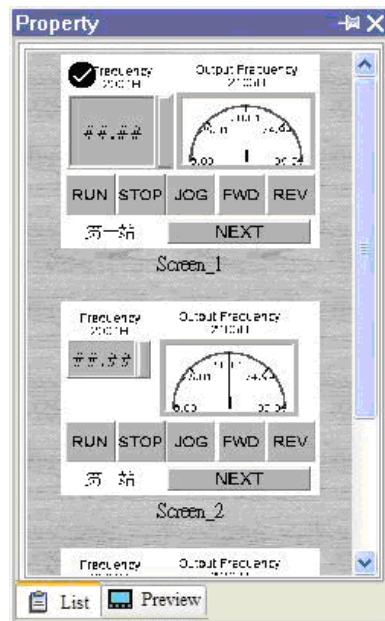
Property

Frequency
2001H

Output Frequency
2103H

##.##

RUN STOP JOG FWD REV

第一站 NEXT

Screen_1

Frequency
2001H

Output Frequency
2103H

##.##

RUN STOP JOG FWD REV

第 站 NEXT

Screen_2

Frequency

Output Frequency

List Preview